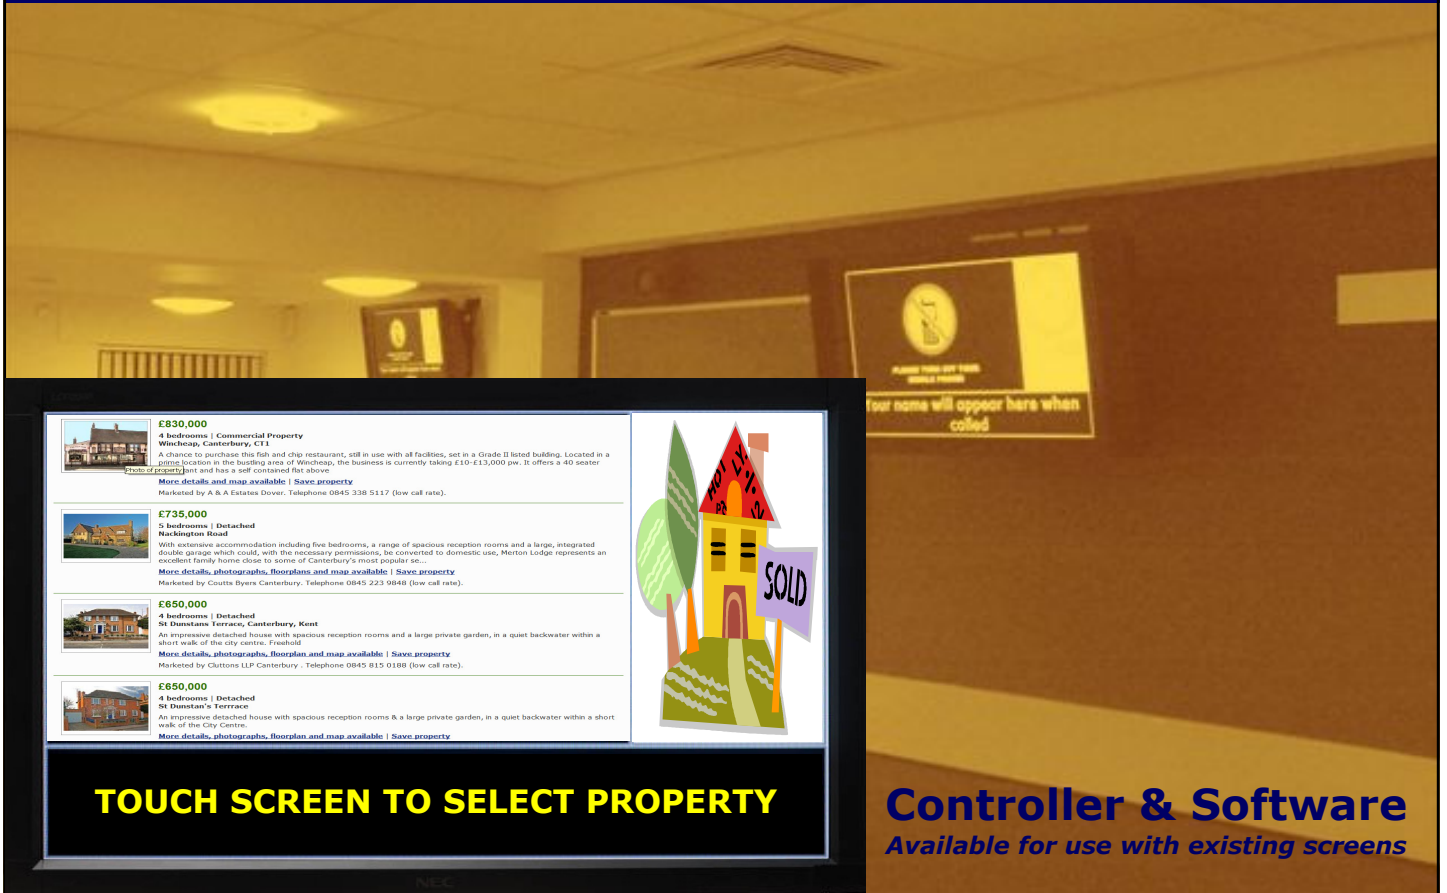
PLEASE TURN OFF YOUR MOBILE PHONES

Your name will appear here when called

£830,000
4 bedrooms | Commercial Property
Wincheap, Canterbury, CT1
A chance to purchase this fish and chip restaurant, still in use with all facilities, set in a Grade II listed building. Located in a prime location in the bustling area of Wincheap, the business is currently taking £10-£13,000 pw. It offers a 40 seater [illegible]ant and has a self contained flat above
Photo of property
More details and map available | Save property
Marketed by A & A Estates Dover. Telephone 0845 338 5117 (low call rate).

£735,000
5 bedrooms | Detached
Nackington Road
With extensive accommodation including five bedrooms, a range of spacious reception rooms and a large, integrated double garage which could, with the necessary permissions, be converted to domestic use, Merton Lodge represents an excellent family home close to some of Canterbury's most popular se...
More details, photographs, floorplans and map available | Save property
Marketed by Coutts Byers Canterbury. Telephone 0845 223 9848 (low call rate).

£650,000
4 bedrooms | Detached
St Dunstans Terrace, Canterbury, Kent
An impressive detached house with spacious reception rooms and a large private garden, in a quiet backwater within a short walk of the city centre. Freehold
More details, photographs, floorplans and map available | Save property
Marketed by Cluttons LLP Canterbury . Telephone 0845 815 0188 (low call rate).

£650,000
4 bedrooms | Detached
St Dunstan's Terrace
An impressive detached house with spacious reception rooms & a large private garden, in a quiet backwater within a short walk of the City Centre.
More details, photographs, floorplans and map available | Save property

HOT PROPERTY
SOLD

TOUCH SCREEN TO SELECT PROPERTY

NEC

Controller & Software
Available for use with existing screens